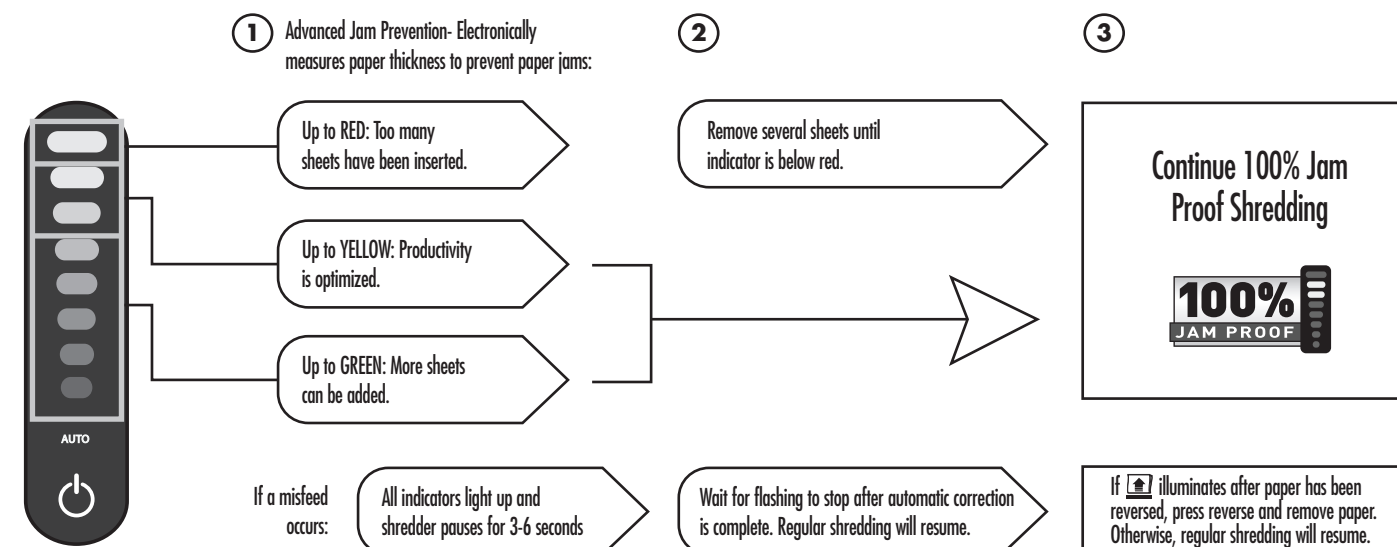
1 Advanced Jam Prevention- Electronically measures paper thickness to prevent paper jams:

2

3

Up to RED: Too many sheets have been inserted.

Remove several sheets until indicator is below red.

Continue 100% Jam Proof Shredding

100% JAM PROOF

Up to YELLOW: Productivity is optimized.

Up to GREEN: More sheets can be added.

AUTO

If a misfeed occurs:

All indicators light up and shredder pauses for 3-6 seconds

Wait for flashing to stop after automatic correction is complete. Regular shredding will resume.

If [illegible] illuminates after paper has been reversed, press reverse and remove paper. Otherwise, regular shredding will resume.